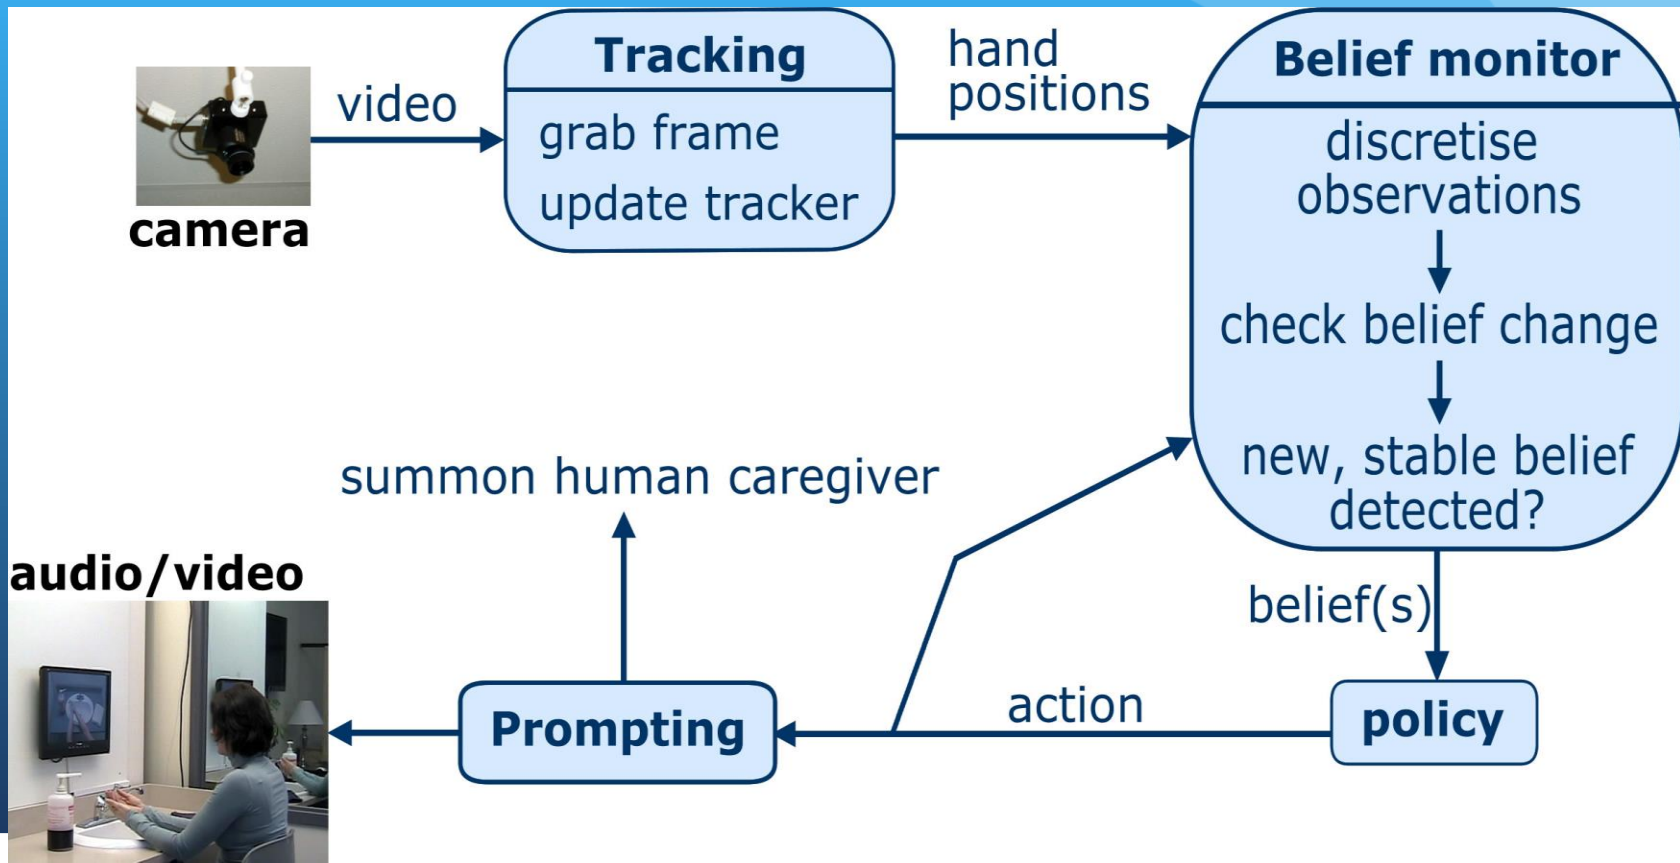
camera

video

Tracking
grab frame
update tracker

hand positions

Belief monitor
discretise observations
check belief change
new, stable belief detected?

belief(s)

policy

action

Prompting

summon human caregiver

audio/video